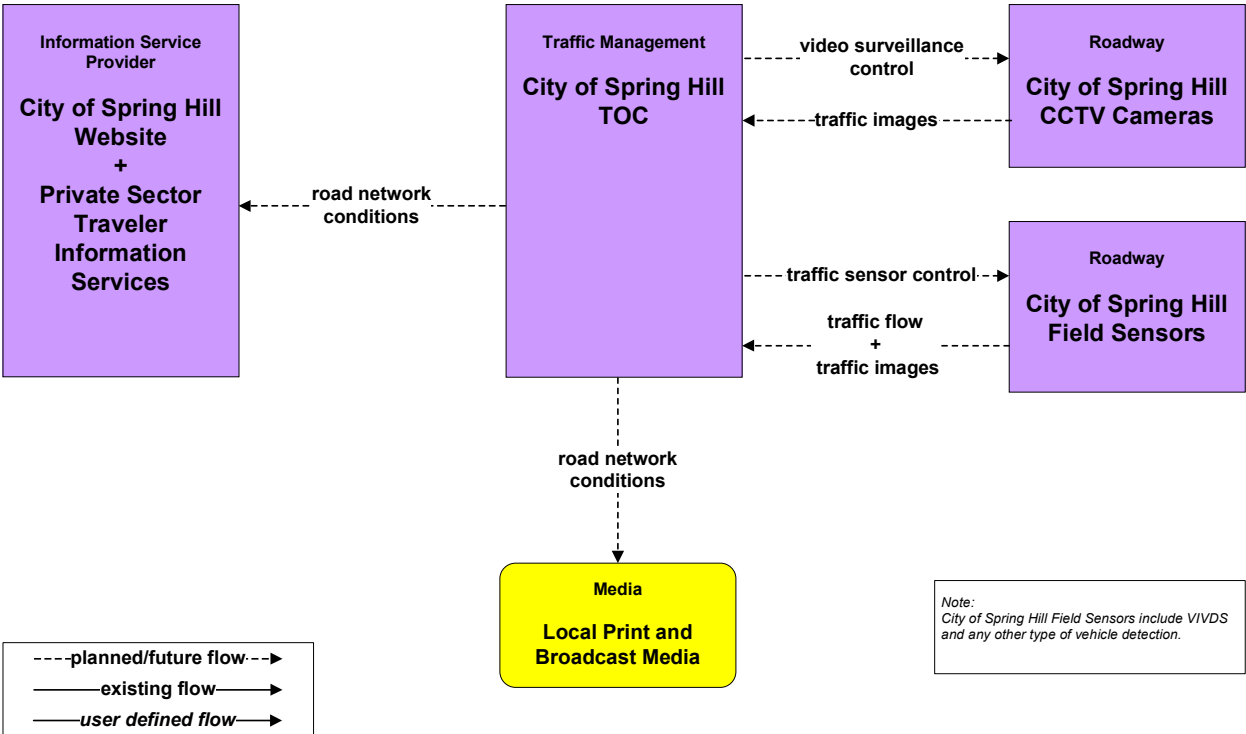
Information Service Provider

City of Spring Hill Website
+
Private Sector Traveler Information Services

Traffic Management

City of Spring Hill TOC

Roadway

City of Spring Hill CCTV Cameras

video surveillance control

traffic images

road network conditions

Roadway

City of Spring Hill Field Sensors

traffic sensor control

traffic flow
+
traffic images

road network conditions

Media

Local Print and Broadcast Media

Note:
City of Spring Hill Field Sensors include VIVDS and any other type of vehicle detection.

planned/future flow

existing flow

*user defined flow*